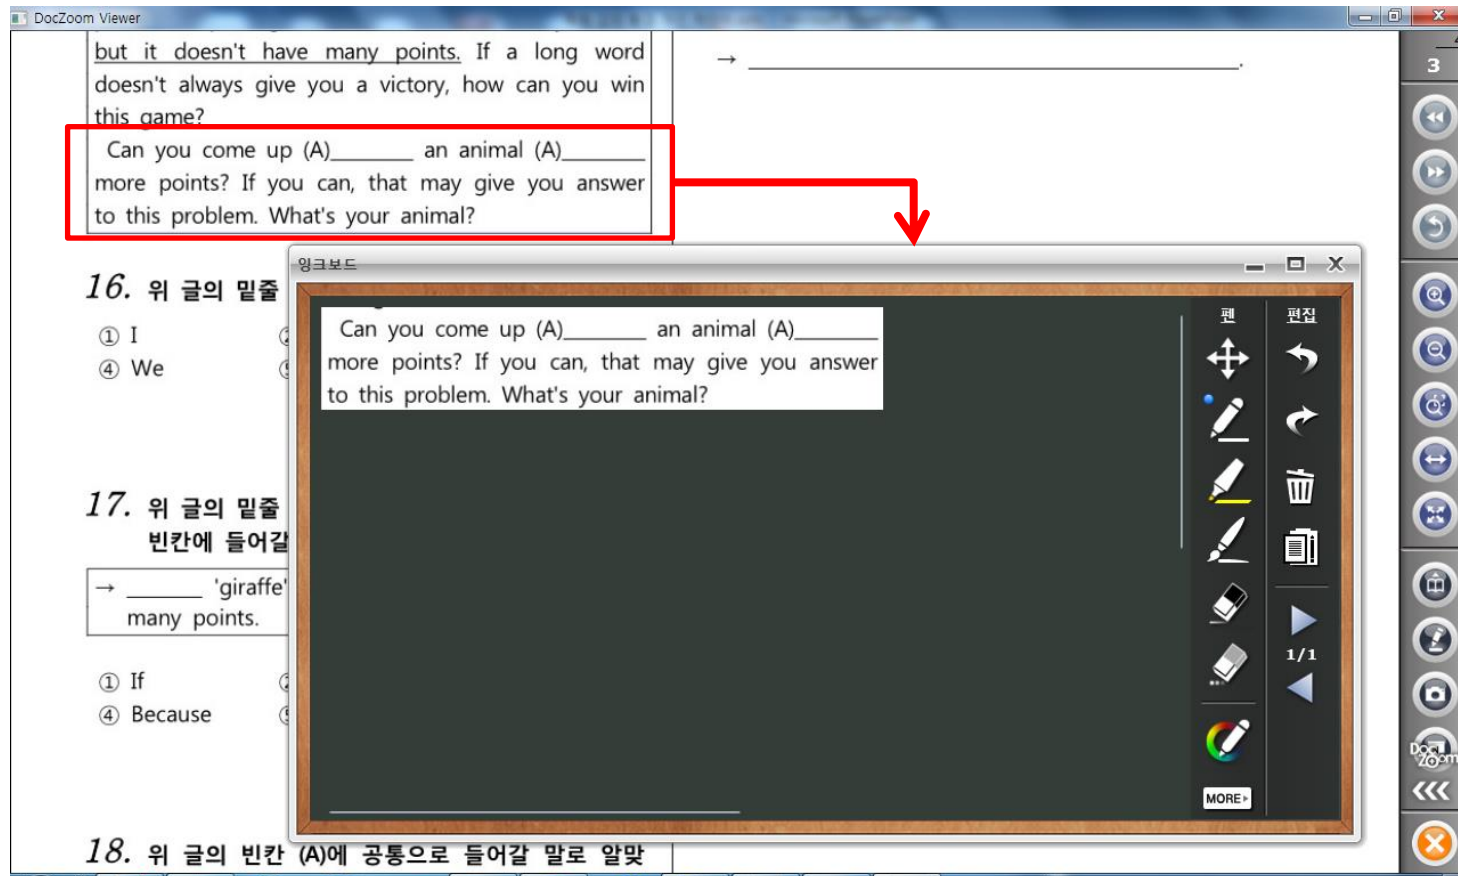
DocZoom Viewer

but it doesn't have many points. If a long word doesn't always give you a victory, how can you win this game?

Can you come up (A)_______ an animal (A)_______ more points? If you can, that may give you answer to this problem. What's your animal?

→ ________________________________________.

3

16. 위 글의 밑줄

① I
④ We

17. 위 글의 밑줄 빈칸에 들어갈

→ _______ 'giraffe' many points.

① If
④ Because

18. 위 글의 빈칸 (A)에 공통으로 들어갈 말로 알맞

잉크보드

Can you come up (A)_______ an animal (A)_______ more points? If you can, that may give you answer to this problem. What's your animal?

펜

편집

1/1

MORE

DocZoom